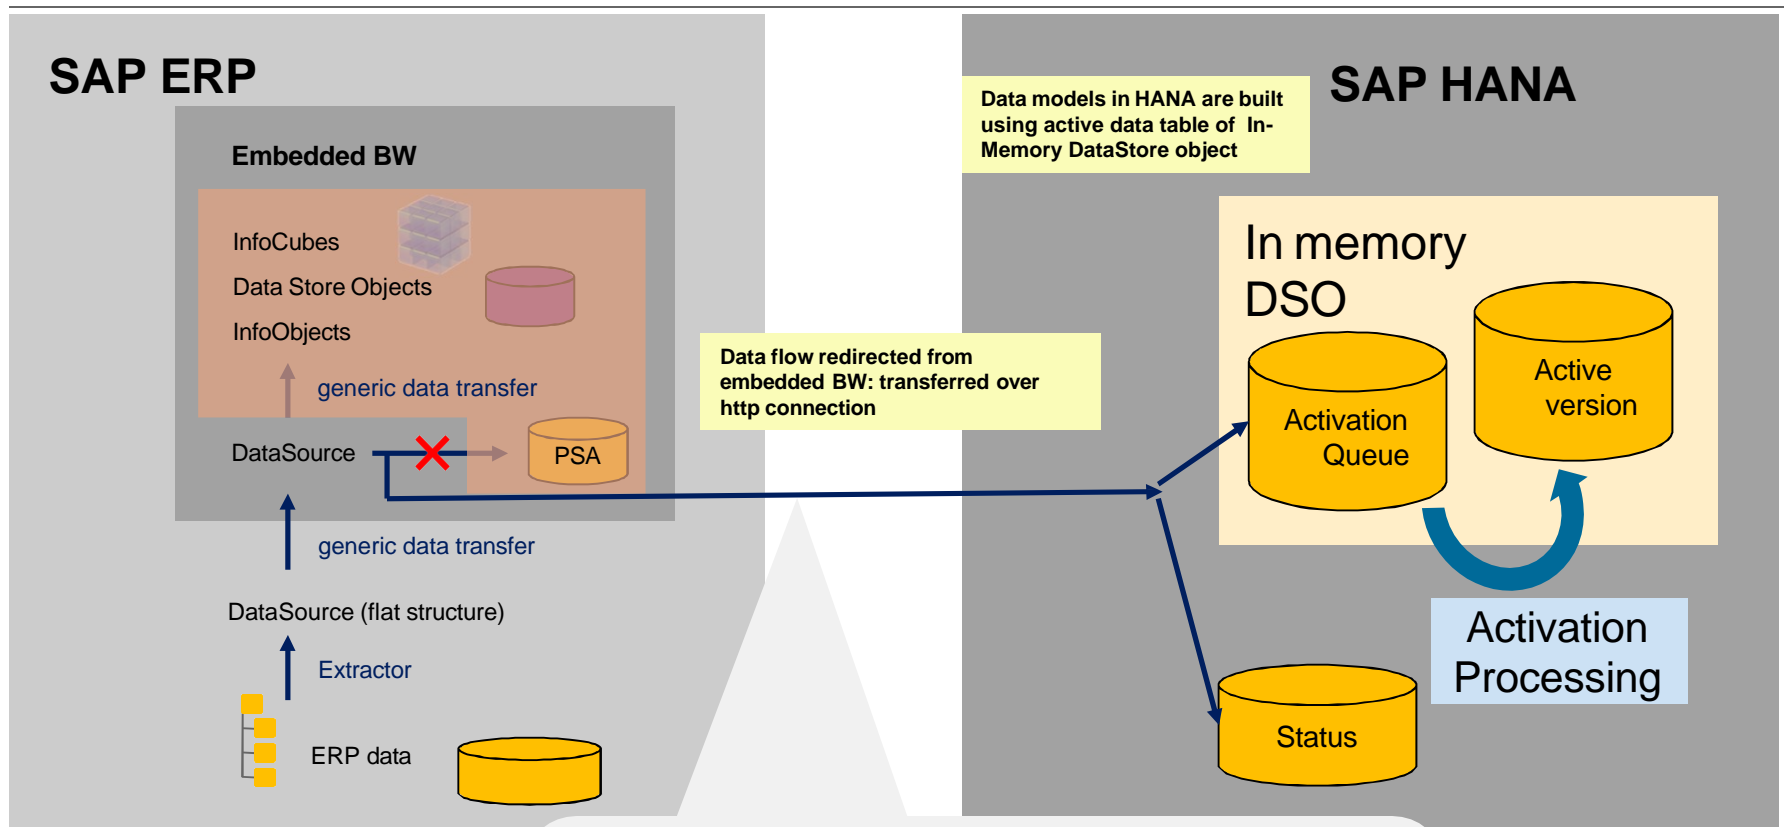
SAP ERP

Embedded BW

InfoCubes

Data Store Objects

InfoObjects

generic data transfer

DataSource

PSA

generic data transfer

DataSource (flat structure)

Extractor

ERP data

Data flow redirected from embedded BW: transferred over http connection

Data models in HANA are built using active data table of In-Memory DataStore object

SAP HANA

In memory DSO

Activation Queue

Active version

Activation Processing

Status